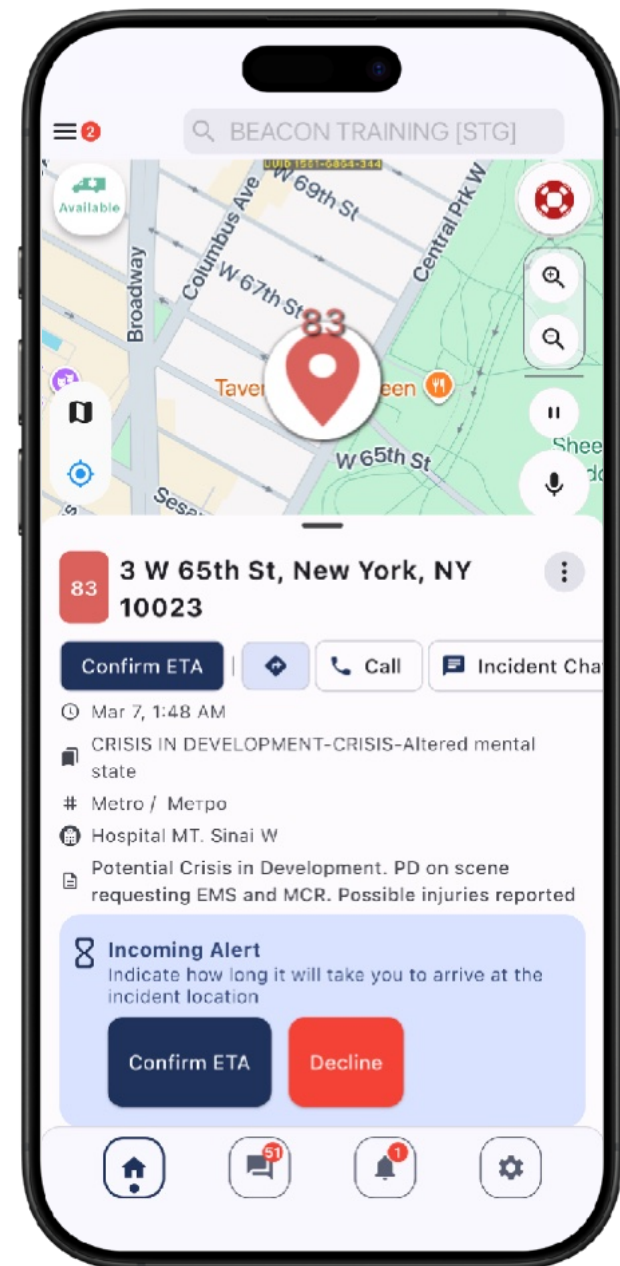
2

BEACON TRAINING [STG]

UUID 1551-6864-344

Available

W 69th St

Columbus Ave

Central Prk W

Broadway

W 67th St

83

Taver

een

Shee

W 65th St

Sesa

83

3 W 65th St, New York, NY 10023

Confirm ETA

Call

Incident Cha

Mar 7, 1:48 AM

CRISIS IN DEVELOPMENT-CRISIS-Altered mental state

Metro / Метро

Hospital MT. Sinai W

Potential Crisis in Development. PD on scene requesting EMS and MCR. Possible injuries reported

Incoming Alert
Indicate how long it will take you to arrive at the incident location

Confirm ETA

Decline

51

1